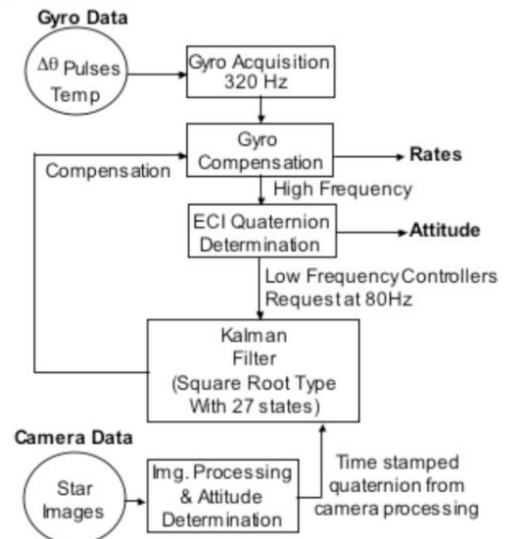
Gyro Data

$\Delta\theta$ Pulses
Temp

Gyro Acquisition
320 Hz

Gyro
Compensation

Rates

Compensation

High Frequency

ECI Quaternion
Determination

Attitude

Low Frequency Controllers
Request at 80Hz

Kalman
Filter
(Square Root Type
With 27 states)

Camera Data

Star
Images

Img. Processing
& Attitude
Determination

Time stamped
quaternion from
camera processing